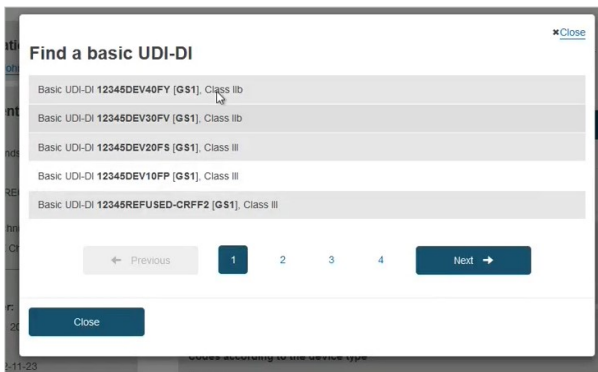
×Close

Find a basic UDI-DI

Basic UDI-DI **12345DEV40FY** [**GS1**], Class IIb

Basic UDI-DI **12345DEV30FV** [**GS1**], Class IIb

Basic UDI-DI **12345DEV20FS** [**GS1**], Class III

Basic UDI-DI **12345DEV10FP** [**GS1**], Class III

Basic UDI-DI **12345REFUSED-CRFF2** [**GS1**], Class III

← Previous 1 2 3 4 Next →

Close